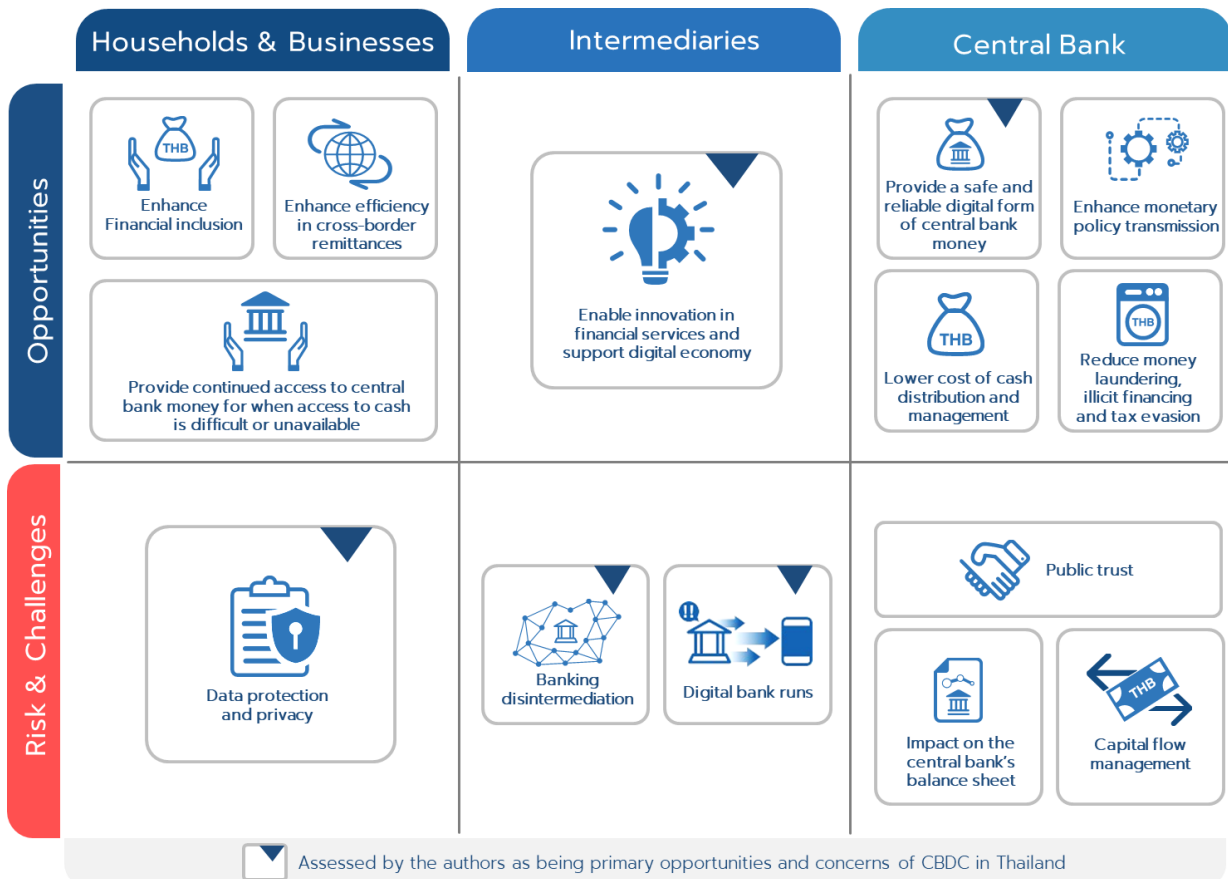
Households & Businesses

Intermediaries

Central Bank

Opportunities

THB

Enhance Financial inclusion

Enhance efficiency in cross-border remittances

Provide continued access to central bank money for when access to cash is difficult or unavailable

Enable innovation in financial services and support digital economy

Provide a safe and reliable digital form of central bank money

Enhance monetary policy transmission

THB

Lower cost of cash distribution and management

THB

Reduce money laundering, illicit financing and tax evasion

Risk & Challenges

Data protection and privacy

Banking disintermediation

Digital bank runs

Public trust

Impact on the central bank's balance sheet

THB

Capital flow management

Assessed by the authors as being primary opportunities and concerns of CBDC in Thailand